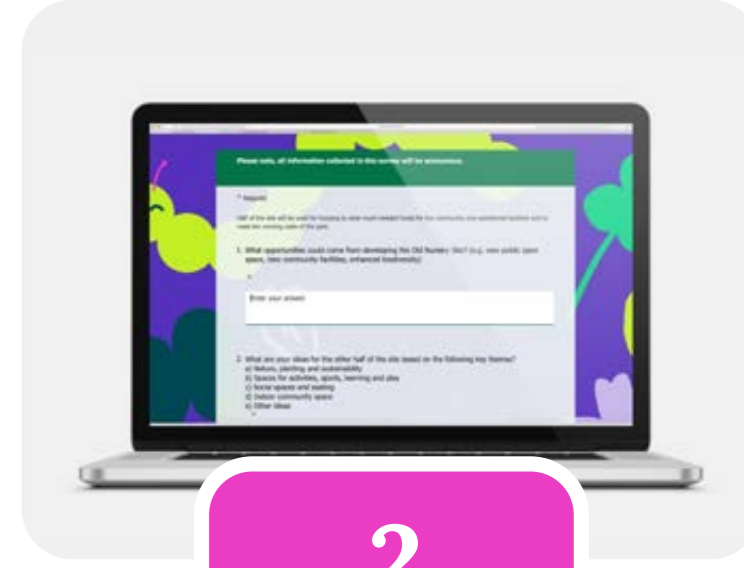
Please note, all information collected in the survey will be anonymous.

* Required

Half of the site will be used for housing to raise much needed funds for the community and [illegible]

1. What opportunities could come from developing the Old Nursery Site? (e.g. new public open space, new community facilities, enhanced biodiversity)

*

Enter your answer

2. What are your ideas for the other half of the site based on the following key themes?
a) Nature, planting and sustainability
b) Spaces for activities, sports, learning and play
c) Social spaces and seating
d) Indoor community space
e) Other ideas
*

2